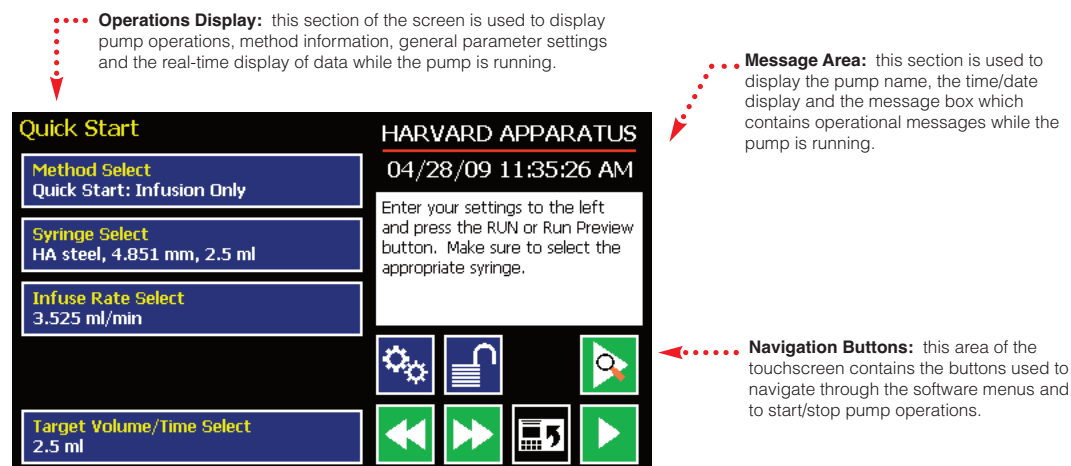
**Operations Display:** this section of the screen is used to display pump operations, method information, general parameter settings and the real-time display of data while the pump is running.

**Message Area:** this section is used to display the pump name, the time/date display and the message box which contains operational messages while the pump is running.

Quick Start

HARVARD APPARATUS

04/28/09 11:35:26 AM

Method Select
Quick Start: Infusion Only

Syringe Select
HA steel, 4.851 mm, 2.5 ml

Infuse Rate Select
3.525 ml/min

Enter your settings to the left and press the RUN or Run Preview button. Make sure to select the appropriate syringe.

**Navigation Buttons:** this area of the touchscreen contains the buttons used to navigate through the software menus and to start/stop pump operations.

Target Volume/Time Select
2.5 ml